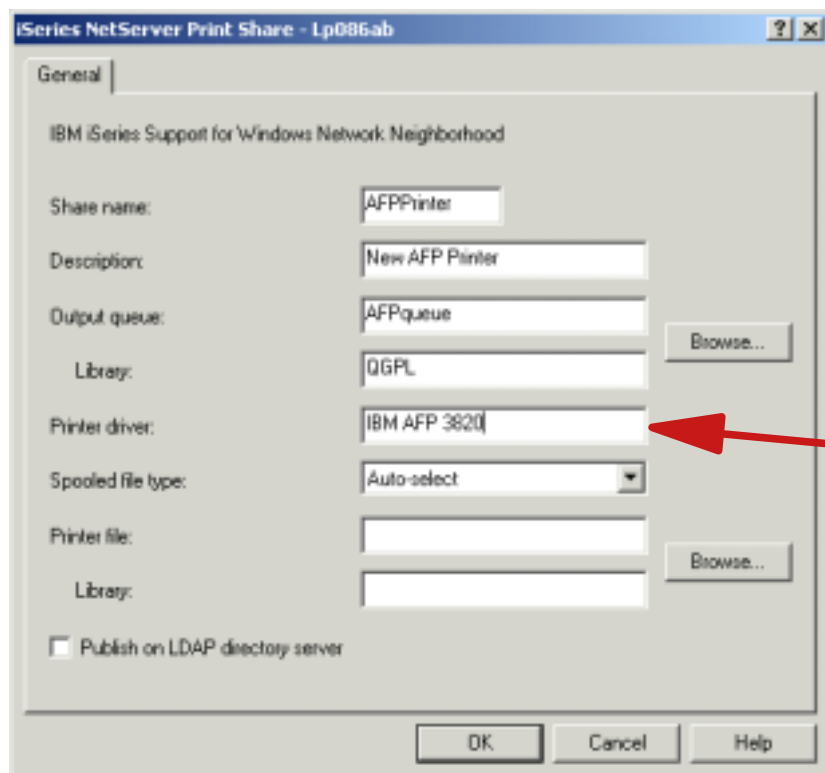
iSeries NetServer Print Share - Lp086ab

?

X

General

IBM iSeries Support for Windows Network Neighborhood

Share name: AFPPrinter

Description: New AFP Printer

Output queue: AFPqueue

Browse...

Library: QGPL

Printer driver: IBM AFP 3820

Spooled file type: Auto-select

Printer file:

Browse...

Library:

Publish on LDAP directory server

OK

Cancel

Help